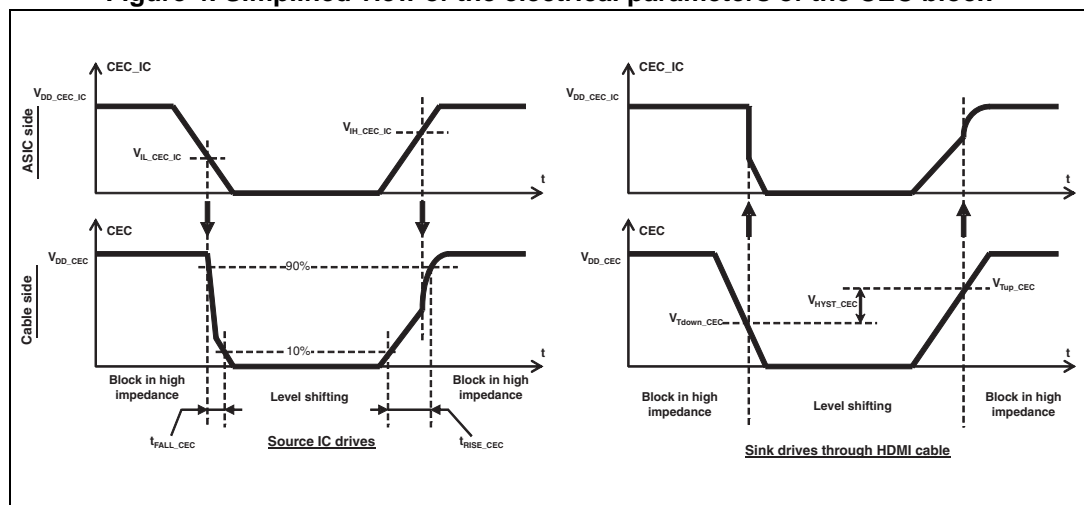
Figure 4. Simplified view of the electrical parameters of the CEC block

CEC_IC
$V_{DD\_CEC\_IC}$
ASIC side
$V_{IL\_CEC\_IC}$
$V_{IH\_CEC\_IC}$
t
CEC
$V_{DD\_CEC}$
Cable side
90%
10%
t
Block in high impedance
Level shifting
Block in high impedance
$t_{FALL\_CEC}$
Source IC drives
$t_{RISE\_CEC}$

CEC_IC
$V_{DD\_CEC\_IC}$
t
CEC
$V_{DD\_CEC}$
$V_{HYST\_CEC}$
$V_{Tup\_CEC}$
$V_{Tdown\_CEC}$
t
Block in high impedance
Level shifting
Block in high impedance
Sink drives through HDMI cable